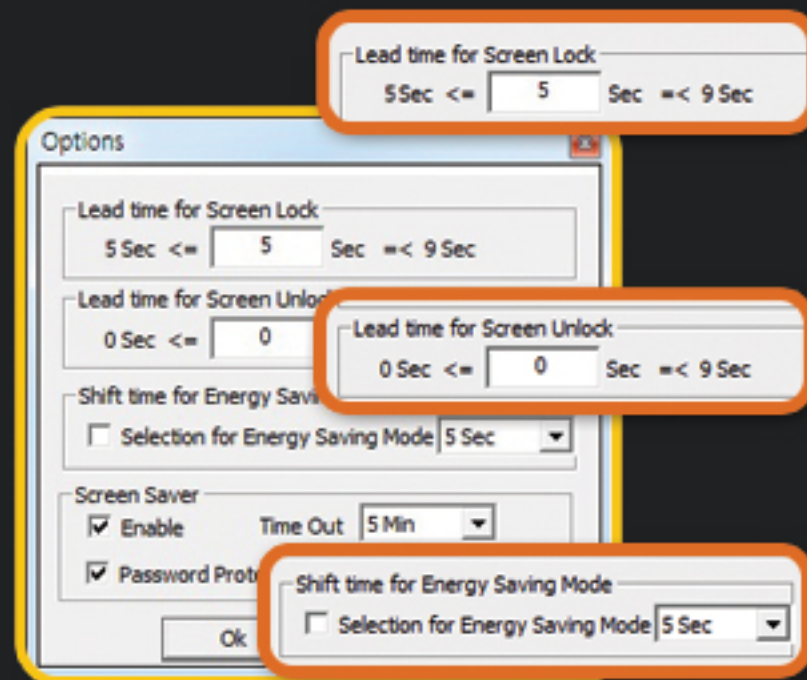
Lead time for Screen Lock
5 Sec <= 5 Sec =< 9 Sec

Options

Lead time for Screen Lock
5 Sec <= 5 Sec =< 9 Sec

Lead time for Screen Unlock
0 Sec <= 0

Lead time for Screen Unlock
0 Sec <= 0 Sec =< 9 Sec

Shift time for Energy Savi
Selection for Energy Saving Mode 5 Sec

Screen Saver
Enable Time Out 5 Min
Password Prote

Ok

Shift time for Energy Saving Mode
Selection for Energy Saving Mode 5 Sec